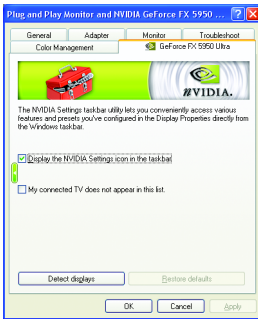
Plug and Play Monitor and NVIDIA GeForce FX 5950 ...

General
Adapter
Monitor
Troubleshoot
Color Management
GeForce FX 5950 Ultra

NVIDIA.

The NVIDIA Settings taskbar utility lets you conveniently access various features and presets you've configured in the Display Properties directly from the Windows taskbar.

Display the NVIDIA Settings icon in the taskbar

My connected TV does not appear in this list.

Detect displays
Restore defaults

OK
Cancel
Apply